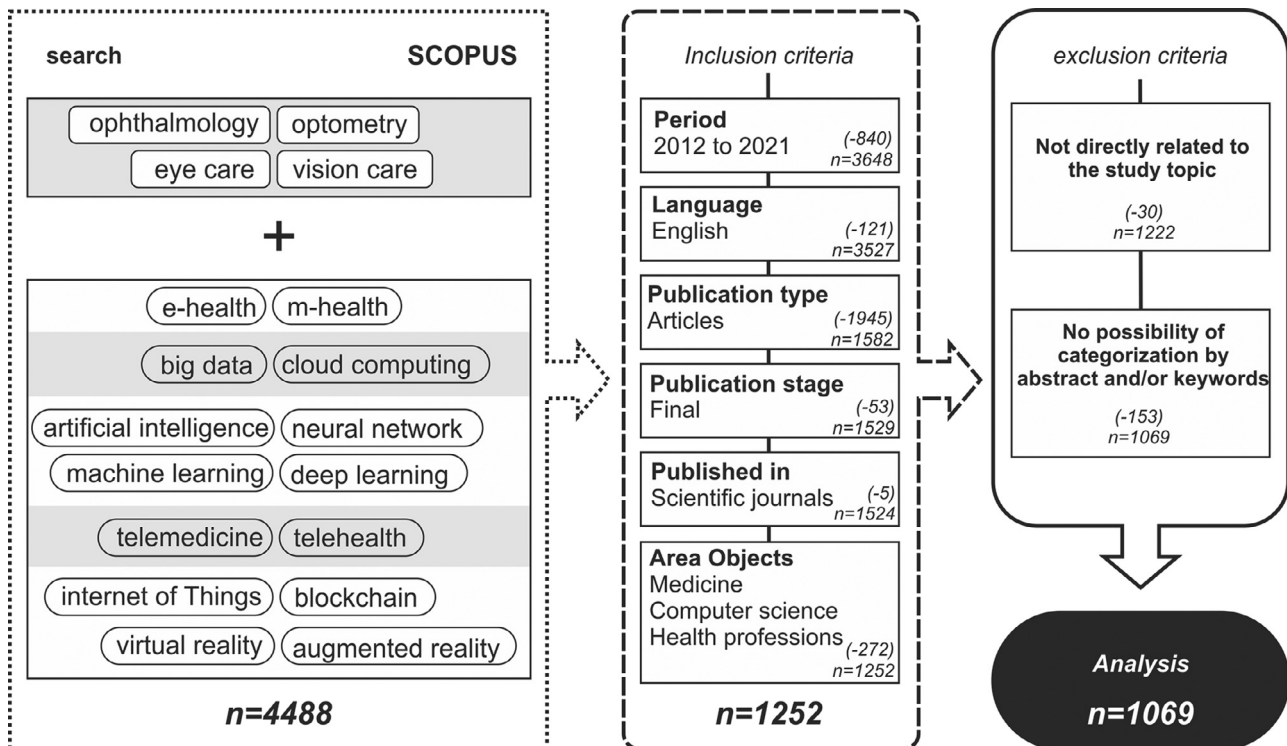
search SCOPUS

ophthalmology optometry
eye care vision care

+

e-health m-health
big data cloud computing
artificial intelligence neural network
machine learning deep learning
telemedicine telehealth
internet of Things blockchain
virtual reality augmented reality

n=4488

Inclusion criteria

Period
2012 to 2021 (-840) n=3648

Language
English (-121) n=3527

Publication type
Articles (-1945) n=1582

Publication stage
Final (-53) n=1529

Published in
Scientific journals (-5) n=1524

Area Objects
Medicine
Computer science
Health professions (-272) n=1252

n=1252

exclusion criteria

Not directly related to the study topic
(-30)
n=1222

No possibility of categorization by abstract and/or keywords
(-153)
n=1069

Analysis
n=1069